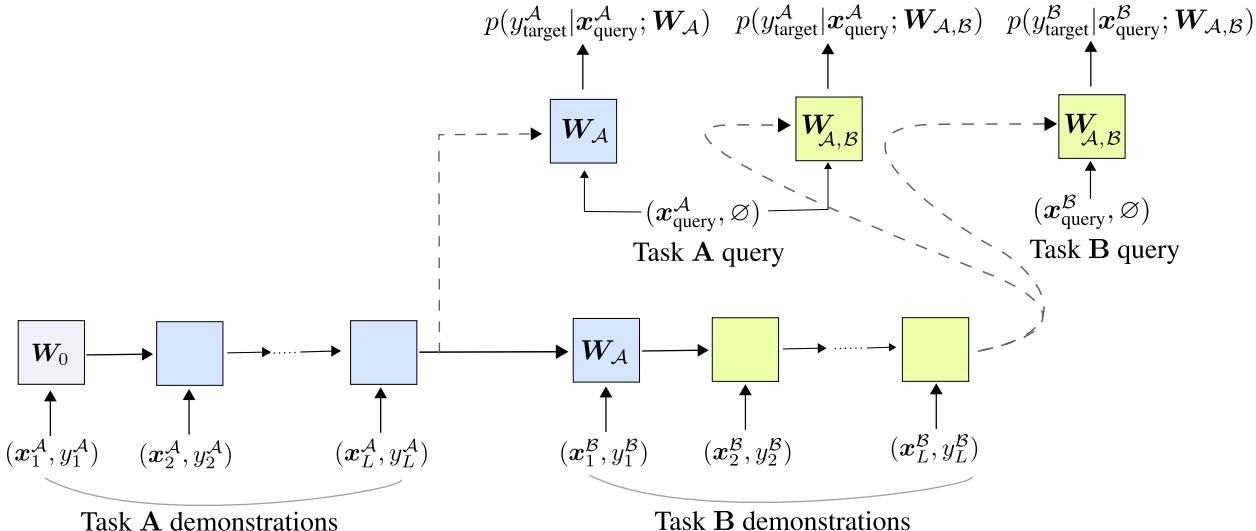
$p(y^{\mathcal{A}}_{\text{target}}|\boldsymbol{x}^{\mathcal{A}}_{\text{query}};\boldsymbol{W}_{\mathcal{A}})$

$p(y^{\mathcal{A}}_{\text{target}}|\boldsymbol{x}^{\mathcal{A}}_{\text{query}};\boldsymbol{W}_{\mathcal{A},\mathcal{B}})$

$p(y^{\mathcal{B}}_{\text{target}}|\boldsymbol{x}^{\mathcal{B}}_{\text{query}};\boldsymbol{W}_{\mathcal{A},\mathcal{B}})$

$\boldsymbol{W}_{\mathcal{A}}$

$\boldsymbol{W}_{\mathcal{A},\mathcal{B}}$

$\boldsymbol{W}_{\mathcal{A},\mathcal{B}}$

$(\boldsymbol{x}^{\mathcal{A}}_{\text{query}},\varnothing)$

Task **A** query

$(\boldsymbol{x}^{\mathcal{B}}_{\text{query}},\varnothing)$

Task **B** query

$\boldsymbol{W}_0$

$\boldsymbol{W}_{\mathcal{A}}$

$(\boldsymbol{x}^{\mathcal{A}}_1,y^{\mathcal{A}}_1)$ $(\boldsymbol{x}^{\mathcal{A}}_2,y^{\mathcal{A}}_2)$ $(\boldsymbol{x}^{\mathcal{A}}_L,y^{\mathcal{A}}_L)$

$(\boldsymbol{x}^{\mathcal{B}}_1,y^{\mathcal{B}}_1)$ $(\boldsymbol{x}^{\mathcal{B}}_2,y^{\mathcal{B}}_2)$ $(\boldsymbol{x}^{\mathcal{B}}_L,y^{\mathcal{B}}_L)$

Task **A** demonstrations

Task **B** demonstrations